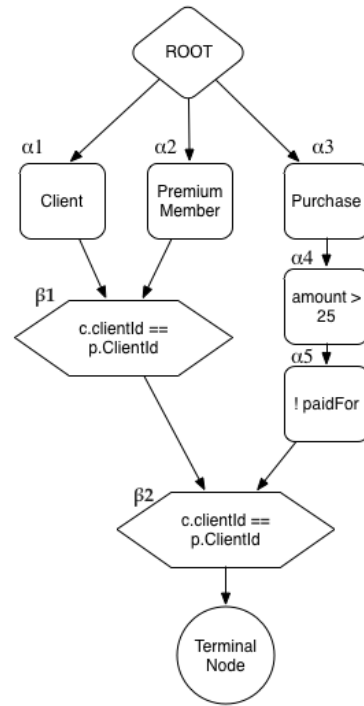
ROOT

$\alpha1$

Client

$\alpha2$

Premium Member

$\alpha3$

Purchase

$\alpha4$

amount > 25

$\alpha5$

! paidFor

$\beta1$

c.clientId == p.ClientId

$\beta2$

c.clientId == p.ClientId

Terminal Node